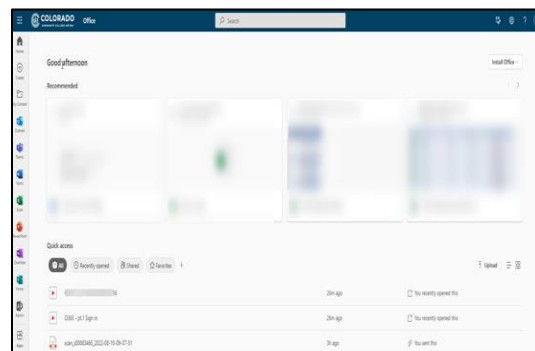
COLORADO Office

Search

Home
Create
My Content
Outlook
Teams
Word
Excel
PowerPoint
OneNote
Forms
Apps

Good afternoon

Install Office

Recommended

Quick access

All
Recently opened
Shared
Favorites
+

Upload

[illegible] 26m ago You recently opened this
CS60 - pt.1 Sign in 26m ago You recently opened this
scan_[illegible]_2022-08-10-09-07-51 3h ago You sent this